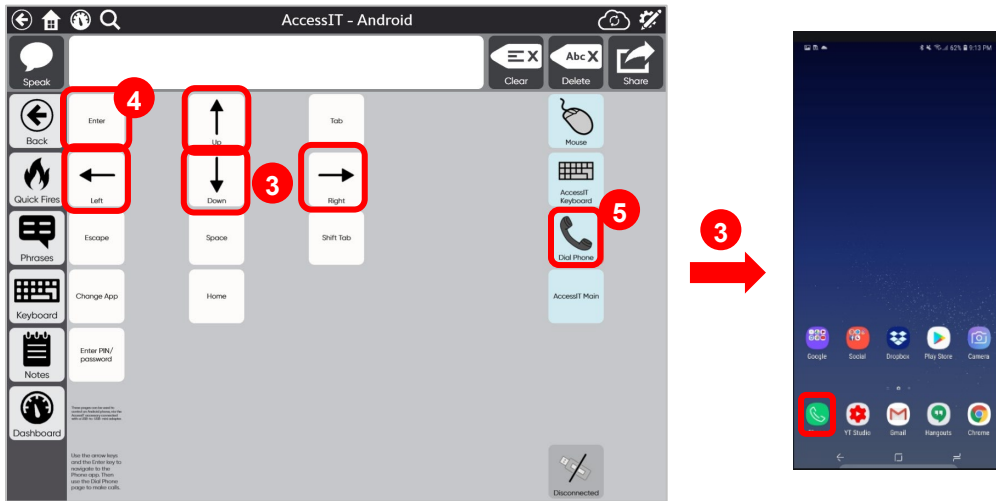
AccessIT - Android

Speak

Clear

Abc

Delete

Share

Back

Quick Fires

Phrases

Keyboard

Notes

Dashboard

4

Enter

Up

Tab

Mouse

Left

3

Down

Right

AccessIT Keyboard

5

Escape

Space

Shift Tab

Dial Phone

Change App

Home

AccessIT Main

Enter PIN/ password

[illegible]

Use the arrow keys and the Enter key to navigate to the Phone app. Then use the Dial Phone page to make calls.

Disconnected

3

62% 9:13 PM

Google

Social

Dropbox

Play Store

Camera

YT Studio

Gmail

Hangouts

Chrome